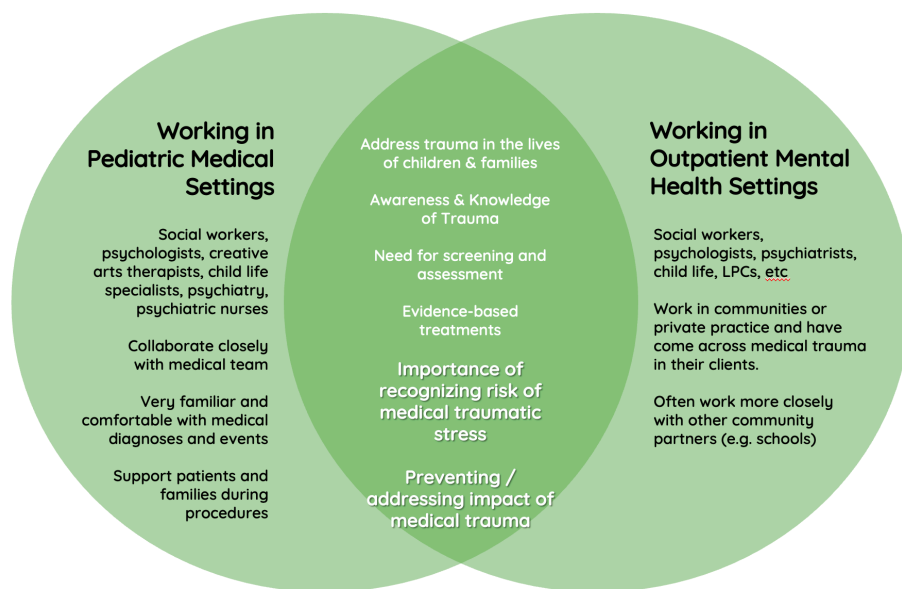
Working in Pediatric Medical Settings

Social workers, psychologists, creative arts therapists, child life specialists, psychiatry, psychiatric nurses

Collaborate closely with medical team

Very familiar and comfortable with medical diagnoses and events

Support patients and families during procedures

Address trauma in the lives of children & families

Awareness & Knowledge of Trauma

Need for screening and assessment

Evidence-based treatments

Importance of recognizing risk of medical traumatic stress

Preventing / addressing impact of medical trauma

Working in Outpatient Mental Health Settings

Social workers, psychologists, psychiatrists, child life, LPCs, etc

Work in communities or private practice and have come across medical trauma in their clients.

Often work more closely with other community partners (e.g. schools)